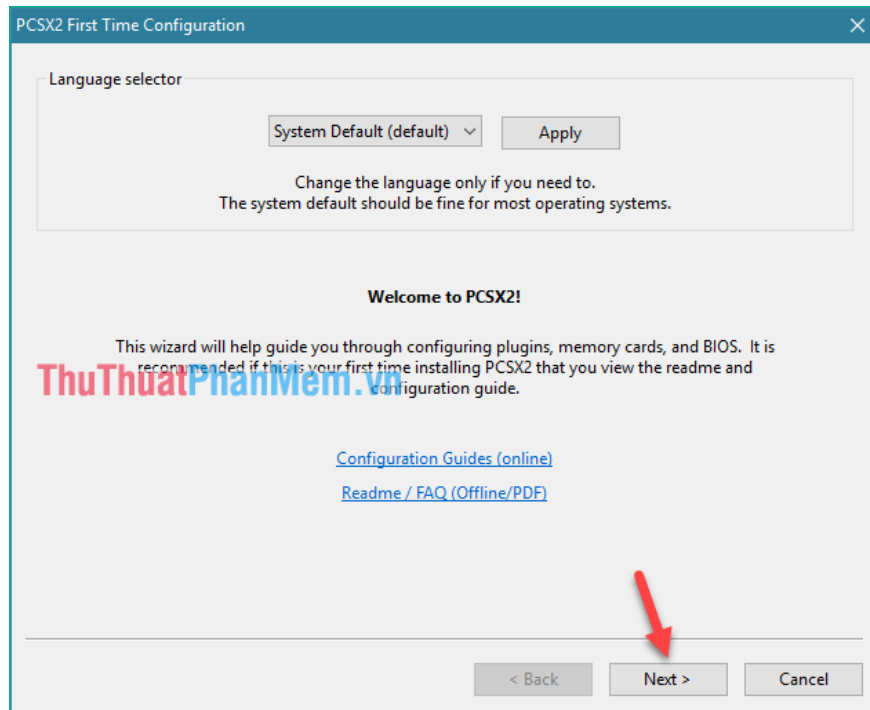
PCSX2 First Time Configuration

Language selector

System Default (default)

Apply

Change the language only if you need to.
The system default should be fine for most operating systems.

Welcome to PCSX2!

This wizard will help guide you through configuring plugins, memory cards, and BIOS. It is recommended if this is your first time installing PCSX2 that you view the readme and configuration guide.

ThuThuatPhanMem.vn

Configuration Guides (online)

Readme / FAQ (Offline/PDF)

< Back

Next >

Cancel